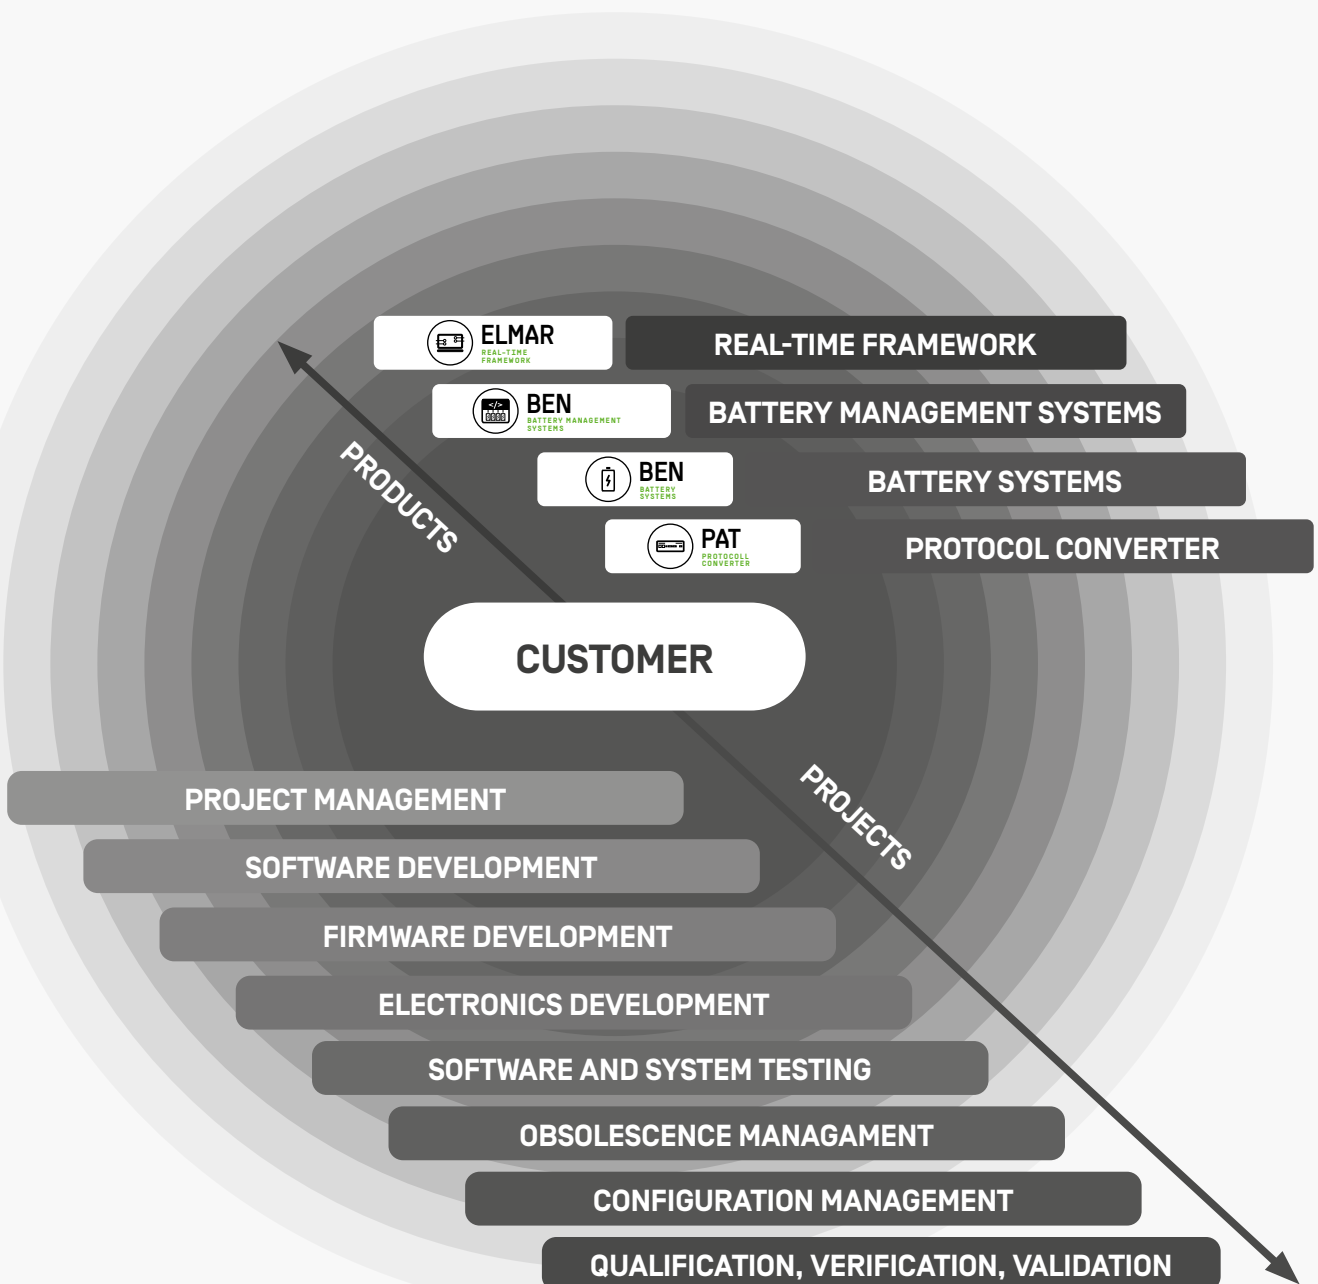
ELMAR
REAL-TIME FRAMEWORK

REAL-TIME FRAMEWORK

BEN
BATTERY MANAGEMENT SYSTEMS

BATTERY MANAGEMENT SYSTEMS

BEN
BATTERY SYSTEMS

BATTERY SYSTEMS

PAT
PROTOCOLL CONVERTER

PROTOCOL CONVERTER

PRODUCTS

CUSTOMER

PROJECTS

PROJECT MANAGEMENT

SOFTWARE DEVELOPMENT

FIRMWARE DEVELOPMENT

ELECTRONICS DEVELOPMENT

SOFTWARE AND SYSTEM TESTING

OBSOLESCENCE MANAGAMENT

CONFIGURATION MANAGEMENT

QUALIFICATION, VERIFICATION, VALIDATION